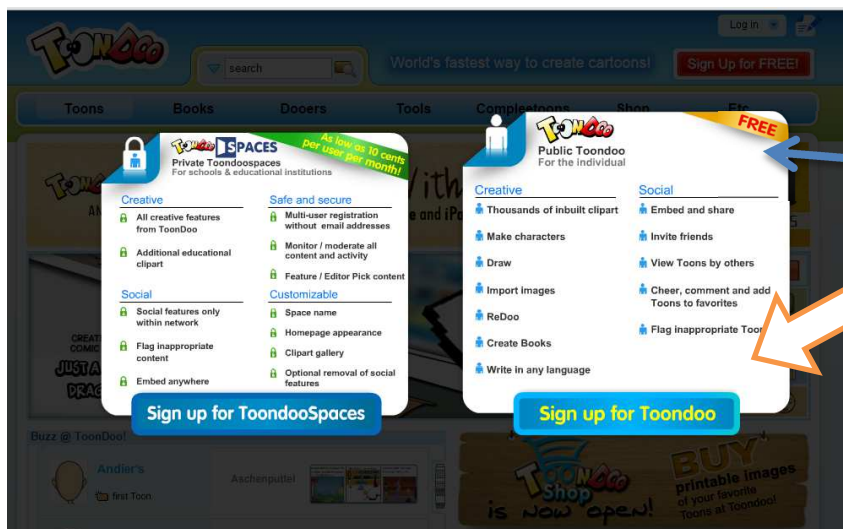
ToonDoo

search

World's fastest way to create cartoons!

Log in

Sign Up for FREE!

Toons Books Dooers Tools Completoons Shop Etc

ToonDoo SPACES
Private Toondoospaces
For schools & educational institutions

As low as 10 cents per user per month!

Creative
All creative features from ToonDoo
Additional educational clipart

Social
Social features only within network
Flag inappropriate content
Embed anywhere

Safe and secure
Multi-user registration without email addresses
Monitor / moderate all content and activity
Feature / Editor Pick content

Customizable
Space name
Homepage appearance
Clipart gallery
Optional removal of social features

Sign up for ToondooSpaces

ToonDoo
Public Toondoo
For the individual

FREE

Creative
Thousands of inbuilt clipart
Make characters
Draw
Import images
ReDoo
Create Books
Write in any language

Social
Embed and share
Invite friends
View Toons by others
Cheer, comment and add Toons to favorites
Flag inappropriate Toon

Sign up for Toondoo

Buzz @ ToonDoo!

Andie's
first Toon

Aschenputtel

ToonDoo Shop is now open!

BUY printable images of your favorite Toons at Toondoo!